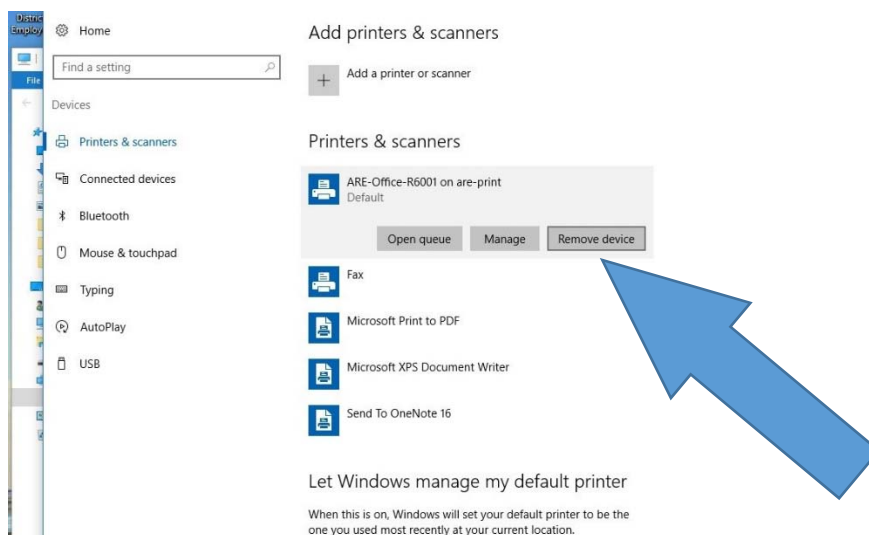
Distric
Employ

File

Home

Find a setting

Devices

Printers & scanners

Connected devices

Bluetooth

Mouse & touchpad

Typing

AutoPlay

USB

Add printers & scanners

Add a printer or scanner

Printers & scanners

ARE-Office-R6001 on are-print
Default

Open queue

Manage

Remove device

Fax

Microsoft Print to PDF

Microsoft XPS Document Writer

Send To OneNote 16

Let Windows manage my default printer

When this is on, Windows will set your default printer to be the one you used most recently at your current location.